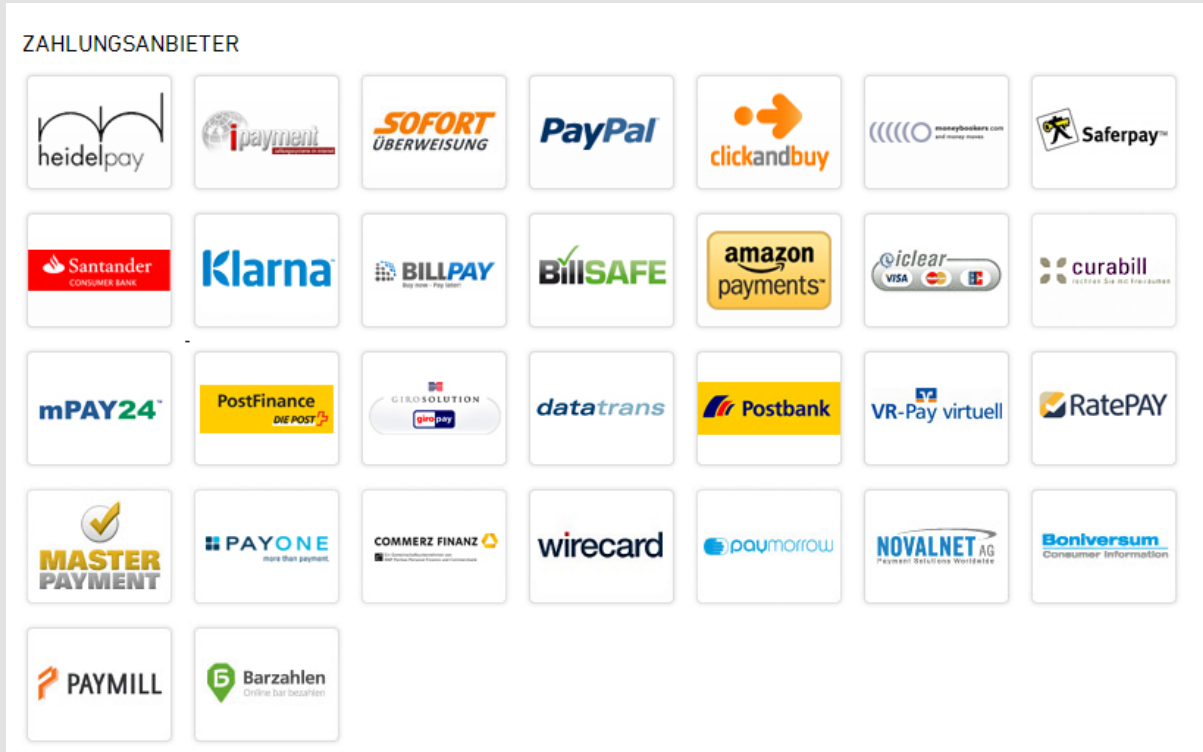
ZAHLUNGSANBIETER

heidelpay

ipayment
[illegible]

SOFORT
ÜBERWEISUNG

PayPal

clickandbuy

moneybookers.com
and money moves

Saferpay™

Santander
CONSUMER BANK

Klarna

BILLPAY
Buy now - Pay later!

BillSAFE

amazon payments™

iclear
VISA

curabill
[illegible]

mPAY24™

PostFinance
DIE POST

GIROSOLUTION
giropay

datatrans

Postbank

VR-Pay virtuell

RatePAY

MASTER PAYMENT

PAYONE
more than payment

COMMERZ FINANZ
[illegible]

wirecard

paymorrow

NOVALNET AG
Payment Solutions Worldwide

Boniversum
Consumer Information

PAYMILL

Barzahlen
Online bar bezahlen